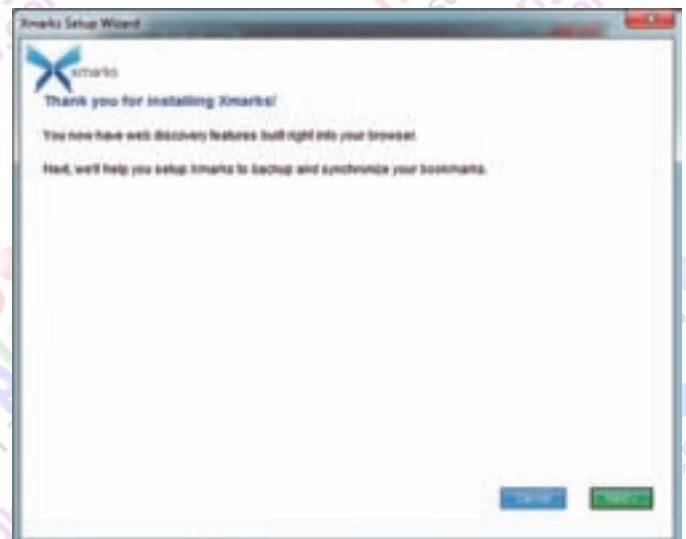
Xmarks Setup Wizard

xmarks

Thank you for installing Xmarks!

You now have web discovery features built right into your browser.

Next, we'll help you setup Xmarks to backup and synchronize your bookmarks.

Cancel

Next